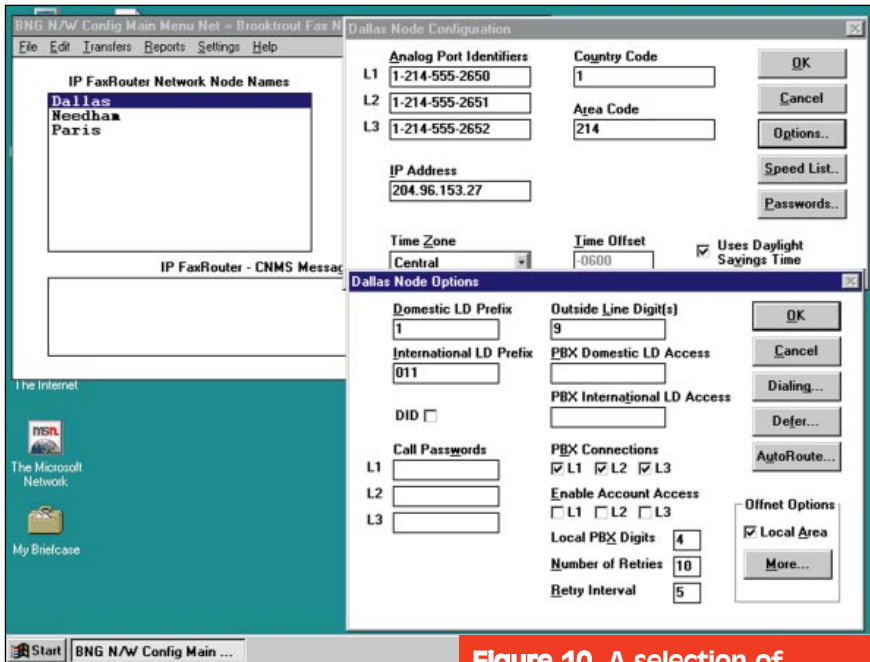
BNG N/W Config Main Menu Net = Brooktrout Fax N

File Edit Transfers Reports Settings Help

IP FaxRouter Network Node Names

Dallas
Needham
Paris

IP FaxRouter - CNMS Messag

The Internet

The Microsoft Network

My Briefcase

Dallas Node Configuration

Analog Port Identifiers

L1 1-214-555-2650
L2 1-214-555-2651
L3 1-214-555-2652

Country Code
1

Area Code
214

OK
Cancel
Options..
Speed List..
Passwords..

IP Address
204.96.153.27

Time Zone
Central

Time Offset
-0600

☑ Uses Daylight Savings Time

Dallas Node Options

Domestic LD Prefix
1

Outside Line Digit(s)
9

International LD Prefix
011

PBX Domestic LD Access

PBX International LD Access

DID ☐

Call Passwords
L1
L2
L3

PBX Connections
☑ L1 ☑ L2 ☑ L3

Enable Account Access
☐ L1 ☐ L2 ☐ L3

Local PBX Digits 4
Number of Retries 10
Retry Interval 5

OK
Cancel
Dialing...
Defer...
AutoRoute...

Offnet Options
☑ Local Area
More...

Start BNG N/W Config Main ...

Figure 10. A selection of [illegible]